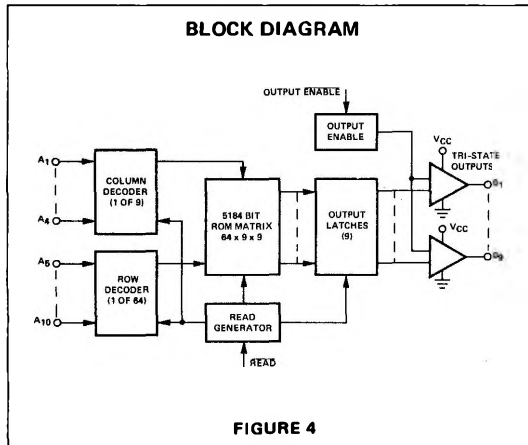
BLOCK DIAGRAM

OUTPUT $\overline{\text{ENABLE}}$

OUTPUT ENABLE

$V_{CC}$

TRI-STATE OUTPUTS

$A_1$

$A_4$

COLUMN DECODER (1 OF 9)

5184 BIT ROM MATRIX 64 x 9 x 9

OUTPUT LATCHES (9)

$O_1$

$V_{CC}$

$O_9$

$A_5$

$A_{10}$

ROW DECODER (1 OF 64)

READ GENERATOR

$\overline{\text{READ}}$

FIGURE 4